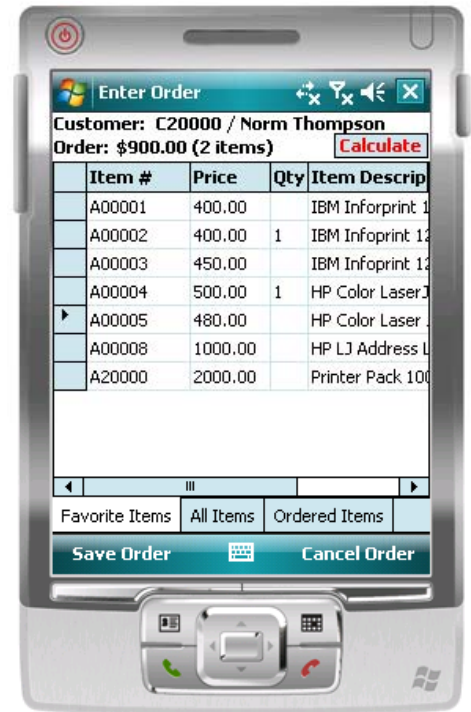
Enter Order

Customer: C20000 / Norm Thompson
Order: $900.00 (2 items)
Calculate

| Item # | Price | Qty | Item Descrip |
|---|---|---|---|
| A00001 | 400.00 | | IBM Inforprint 1 |
| A00002 | 400.00 | 1 | IBM Infoprint 12 |
| A00003 | 450.00 | | IBM Infoprint 12 |
| A00004 | 500.00 | 1 | HP Color LaserJ |
| A00005 | 480.00 | | HP Color Laser |
| A00008 | 1000.00 | | HP LJ Address L |
| A20000 | 2000.00 | | Printer Pack 10 |

Favorite Items | All Items | Ordered Items

Save Order
Cancel Order